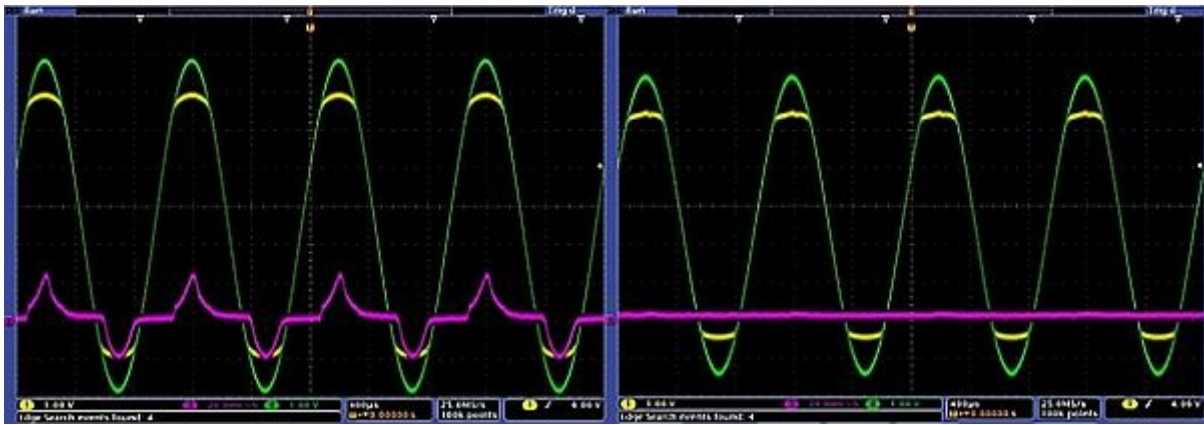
Run
Trig'd
1 1.00 V
2 1.00 V
400µs
0.00000 s
25.0MS/s
100k points
1 4.00 V
Edge Search events found: 4

Run
Trig'd
1 1.00 V
2 1.00 V
400µs
0.00000 s
25.0MS/s
100k points
1 4.00 V
Edge Search events found: 4